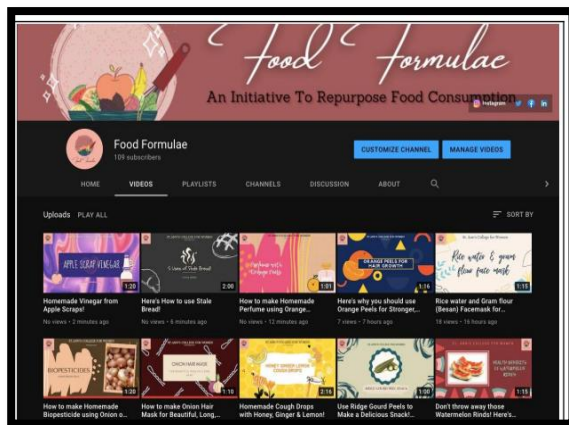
Food Formulae
An Initiative To Repurpose Food Consumption
Instagram

Food Formulae
109 subscribers
CUSTOMIZE CHANNEL
MANAGE VIDEOS

HOME VIDEOS PLAYLISTS CHANNELS DISCUSSION ABOUT

Uploads PLAY ALL
SORT BY

APPLE SCRAP VINEGAR
1:20
Homemade Vinegar from Apple Scraps!
No views • 2 minutes ago

2:06
Here's How to use Stale Bread!
No views • 6 minutes ago

1:01
How to make Homemade Perfume using Orange...
No views • 12 minutes ago

ORANGE PEELS FOR HAIR GROWTH
1:16
Here's why you should use Orange Peels for Stronger,...
7 views • 7 hours ago

Rice water & gram flour face mask
1:15
Rice water and Gram flour (Besan) Facemask for...
18 views • 16 hours ago

BIOPESTICIDES
1:20
How to make Homemade Biopesticide using Onion o...

ONION HAIR MASK
1:10
How to make Onion Hair Mask for Beautiful, Long,...

HONEY GINGER LEMON COUGH DROPS
2:14
Homemade Cough Drops with Honey, Ginger & Lemon!

1:30
Use Ridge Gourd Peels to Make a Delicious Snack!...

1:15
Don't throw away those Watermelon Rinds! Here's...